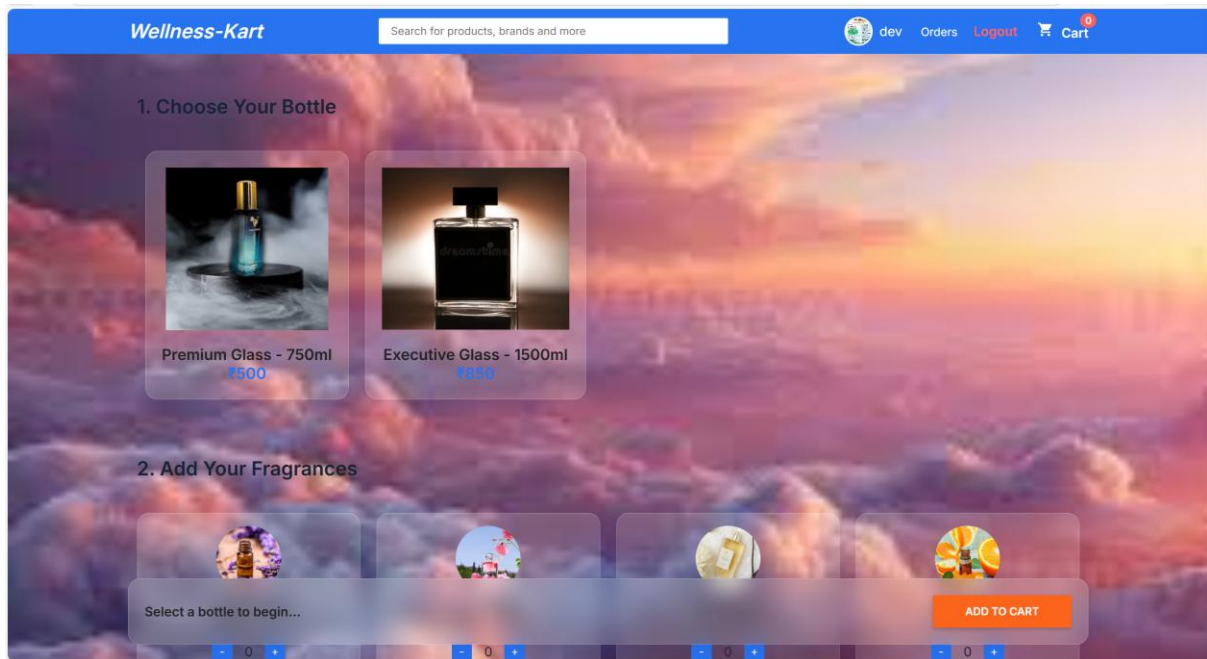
Wellness-Kart
Search for products, brands and more
dev Orders Logout Cart 0

1. Choose Your Bottle

Premium Glass - 750ml
₹500

Executive Glass - 1500ml
₹850

2. Add Your Fragrances

Select a bottle to begin...
ADD TO CART

- 0 +
- 0 +
- 0 +
- 0 +